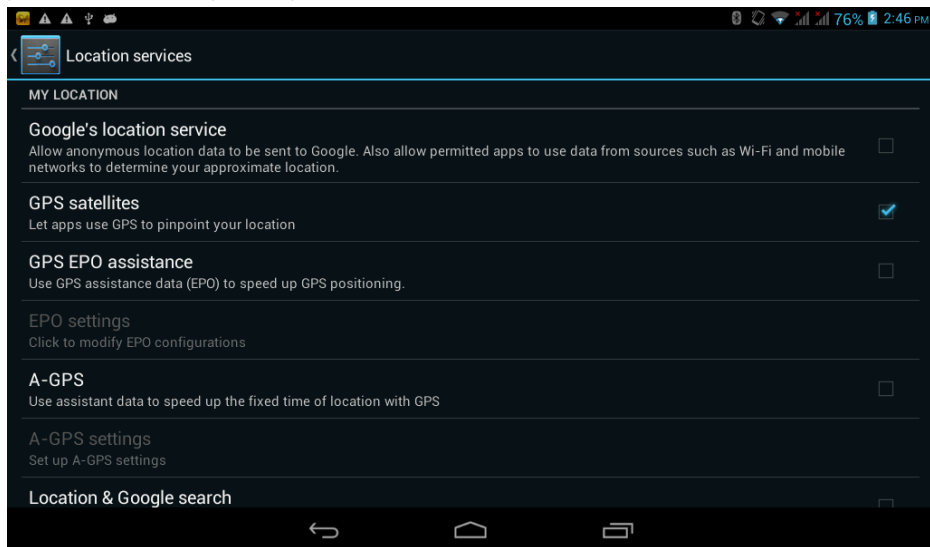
76% 2:46 PM

Location services

MY LOCATION

Google's location service
Allow anonymous location data to be sent to Google. Also allow permitted apps to use data from sources such as Wi-Fi and mobile networks to determine your approximate location.

GPS satellites
Let apps use GPS to pinpoint your location

GPS EPO assistance
Use GPS assistance data (EPO) to speed up GPS positioning.

EPO settings
Click to modify EPO configurations

A-GPS
Use assistant data to speed up the fixed time of location with GPS

A-GPS settings
Set up A-GPS settings

Location & Google search